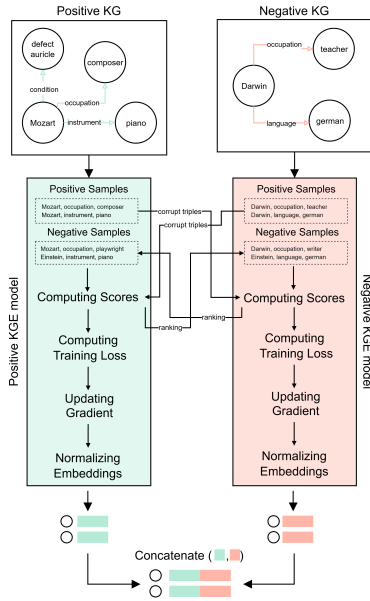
Positive KG

defect auricle

composer

condition

occupation

Mozart

instrument

piano

Negative KG

occupation

teacher

Darwin

language

german

Positive Samples

Mozart, occupation, composer
Mozart, instrument, piano

corrupt triples

corrupt triples

Negative Samples

Mozart, occupation, playwright
Einstein, instrument, piano

Computing Scores

ranking

ranking

Computing Training Loss

Updating Gradient

Normalizing Embeddings

Positive KGE model

Positive Samples

Darwin, occupation, teacher
Darwin, language, german

Negative Samples

Darwin, occupation, writer
Einstein, language, german

Computing Scores

Computing Training Loss

Updating Gradient

Normalizing Embeddings

Negative KGE model

Concatenate ( , )